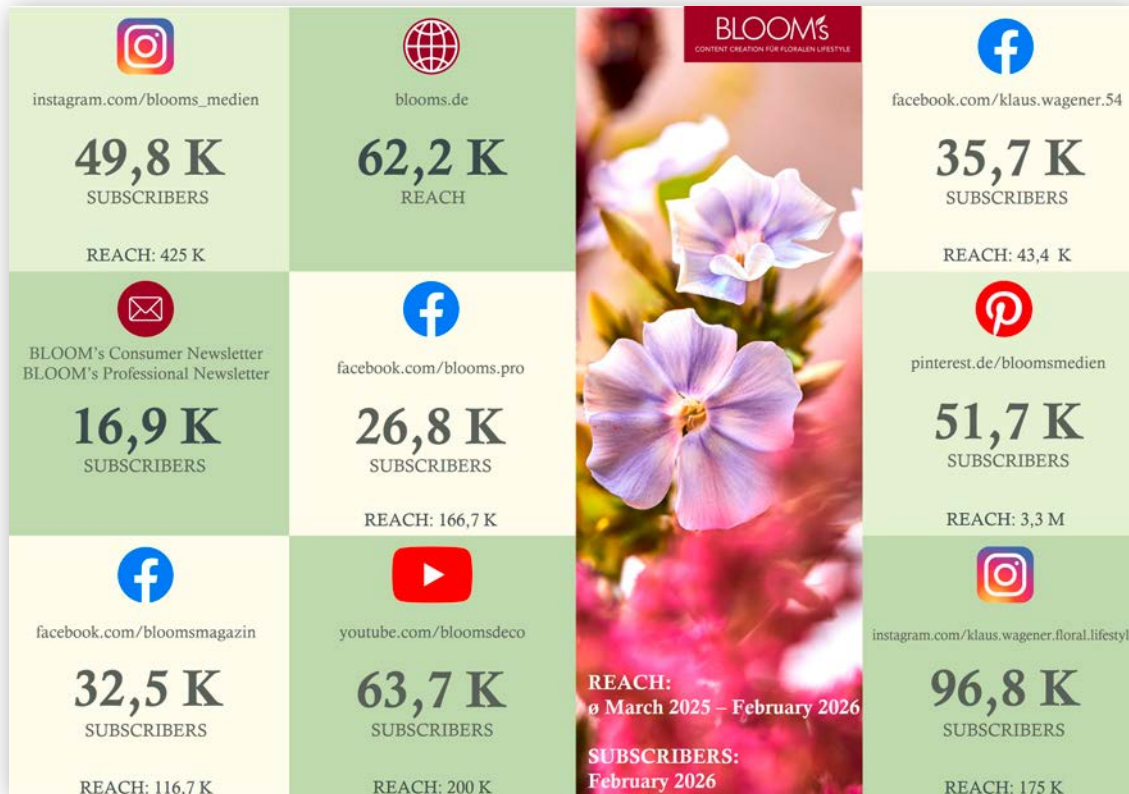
instagram.com/blooms_medien

49,8 K
SUBSCRIBERS

REACH: 425 K

blooms.de

62,2 K
REACH

BLOOM's
CONTENT CREATION FÜR FLORALEN LIFESTYLE

facebook.com/klaus.wagener.54

35,7 K
SUBSCRIBERS

REACH: 43,4 K

BLOOM's Consumer Newsletter
BLOOM's Professional Newsletter

16,9 K
SUBSCRIBERS

facebook.com/blooms.pro

26,8 K
SUBSCRIBERS

REACH: 166,7 K

pinterest.de/bloomsmedien

51,7 K
SUBSCRIBERS

REACH: 3,3 M

facebook.com/bloomsmagazin

32,5 K
SUBSCRIBERS

REACH: 116,7 K

youtube.com/bloomsdeco

63,7 K
SUBSCRIBERS

REACH: 200 K

REACH:
ø March 2025 – February 2026

SUBSCRIBERS:
February 2026

instagram.com/klaus.wagener.floral.lifestyl

96,8 K
SUBSCRIBERS

REACH: 175 K